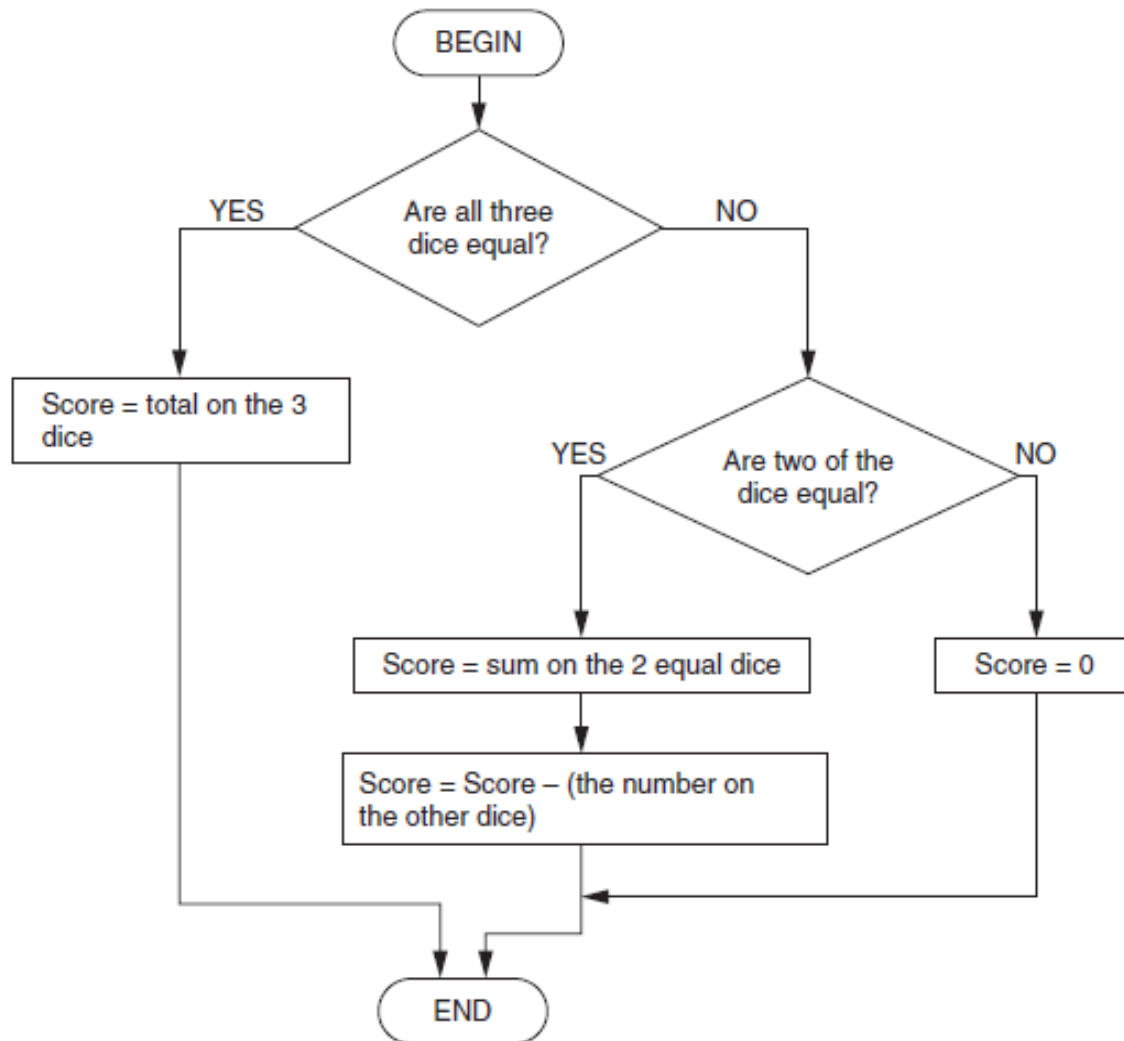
BEGIN

Are all three dice equal?

YES

NO

Score = total on the 3 dice

Are two of the dice equal?

YES

NO

Score = sum on the 2 equal dice

Score = 0

Score = Score – (the number on the other dice)

END